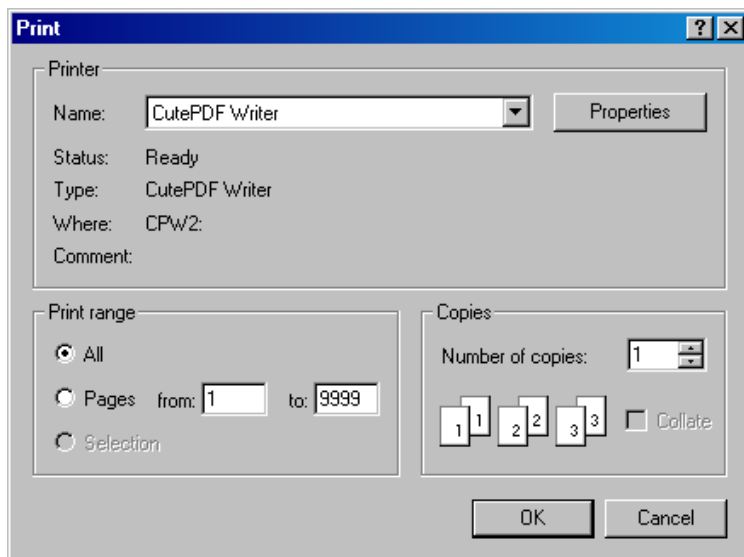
Print

?

Printer

Name: CutePDF Writer

Properties

Status: Ready

Type: CutePDF Writer

Where: CPW2:

Comment:

Print range

All

Pages from: 1 to: 9999

Selection

Copies

Number of copies: 1

1 1 2 2 3 3

Collate

OK

Cancel